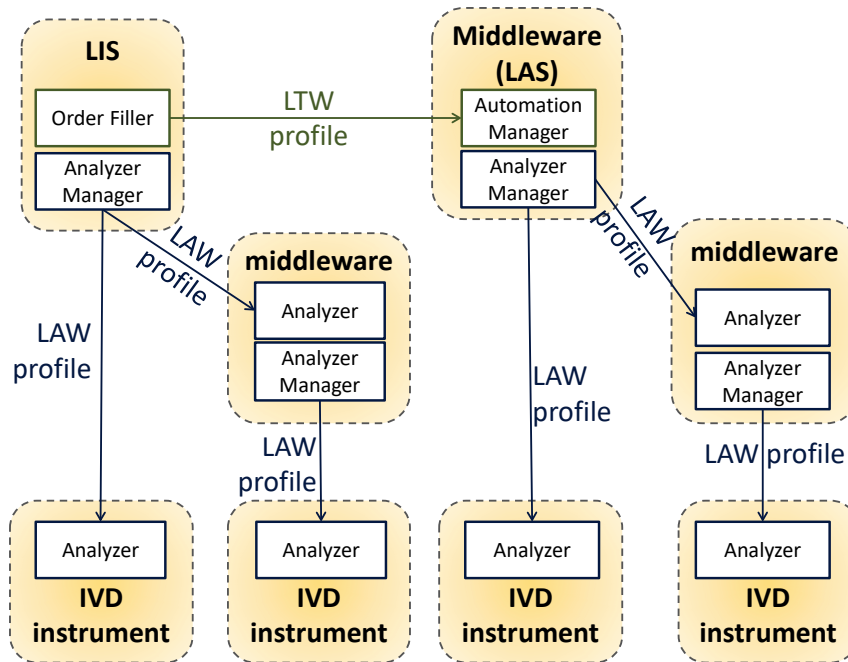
LIS

Order Filler

Analyzer Manager

LTW profile

Middleware (LAS)

Automation Manager

Analyzer Manager

LAW profile

middleware

Analyzer

Analyzer Manager

LAW profile

LAW profile

LAW profile

LAW profile

middleware

Analyzer

Analyzer Manager

LAW profile

LAW profile

Analyzer

IVD instrument

Analyzer

IVD instrument

Analyzer

IVD instrument

Analyzer

IVD instrument